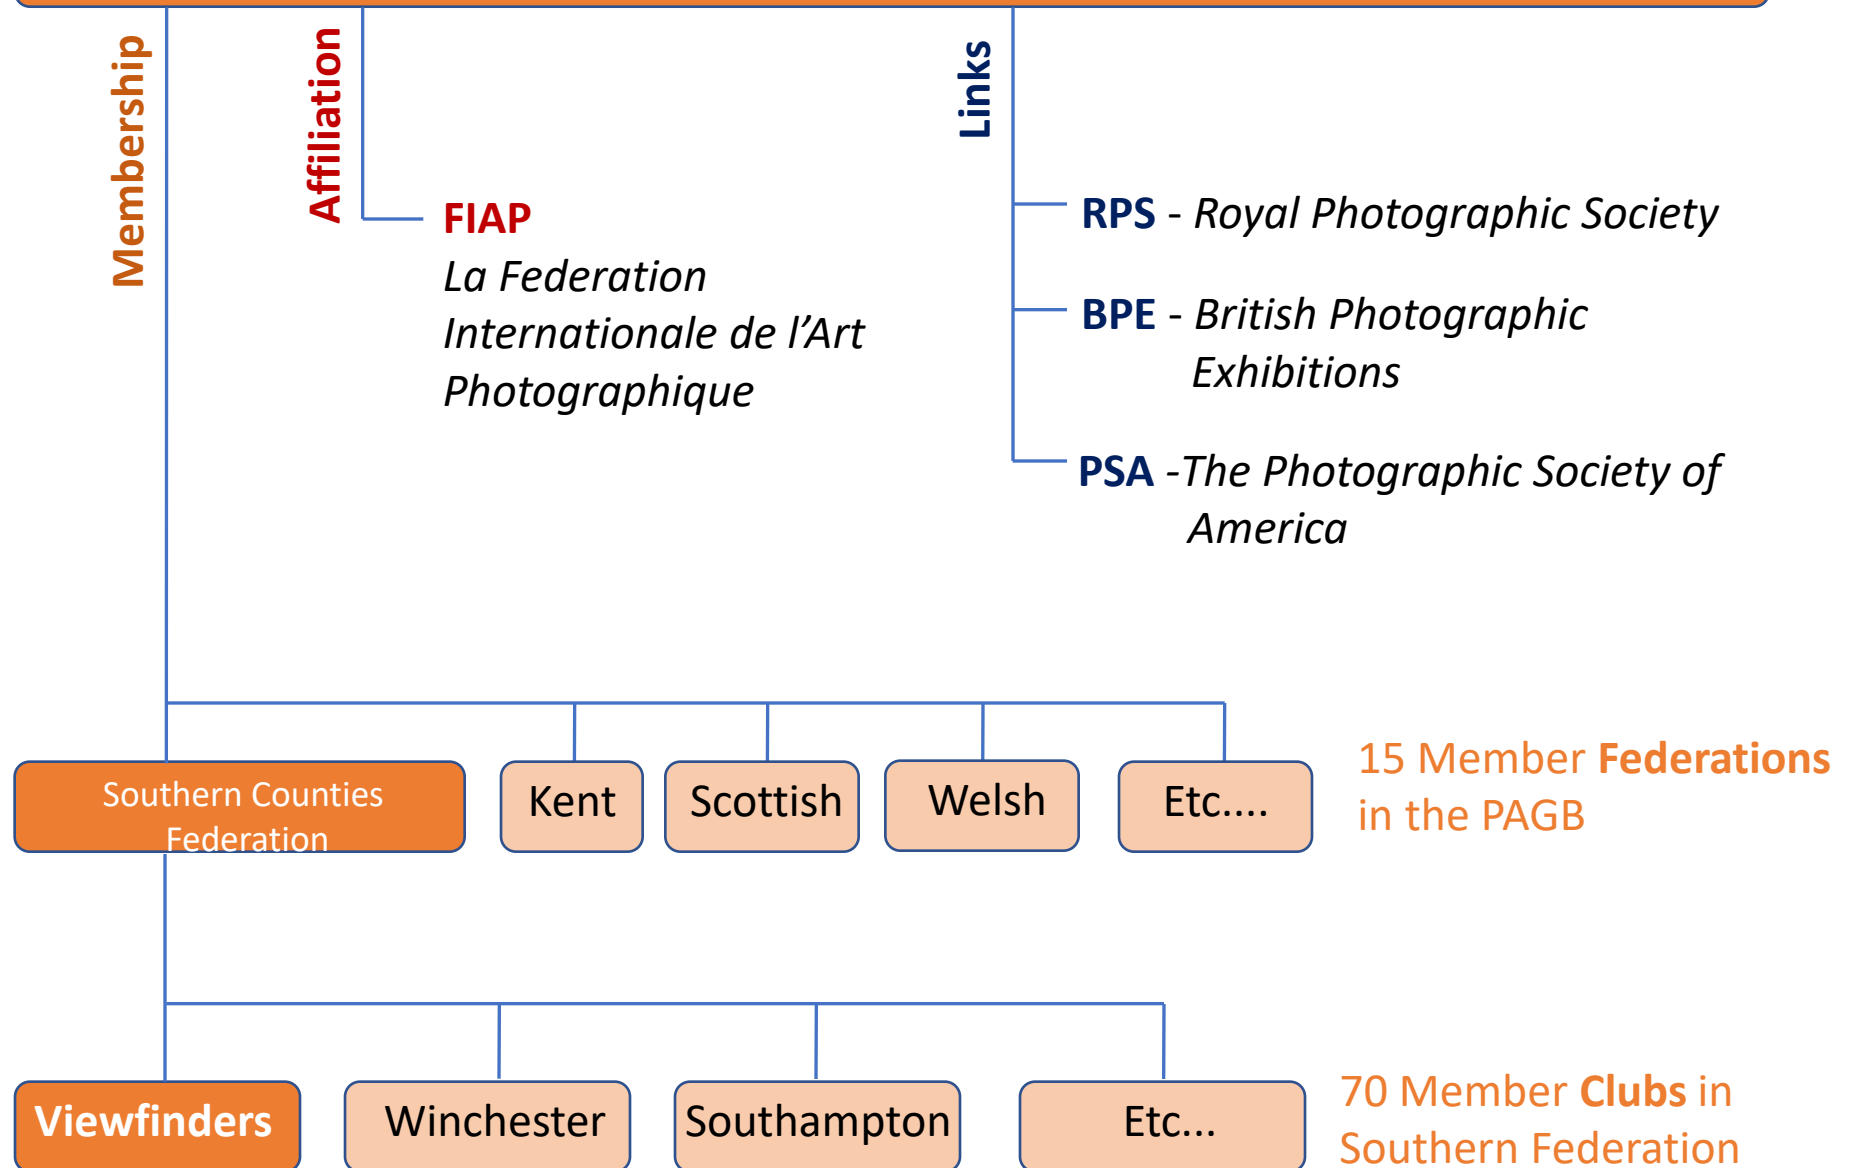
Membership

Affiliation

Links

FIAP
La Federation Internationale de l'Art Photographique

RPS - Royal Photographic Society

BPE - British Photographic Exhibitions

PSA -The Photographic Society of America

Southern Counties Federation

Kent

Scottish

Welsh

Etc....

15 Member Federations in the PAGB

Viewfinders

Winchester

Southampton

Etc...

70 Member Clubs in Southern Federation